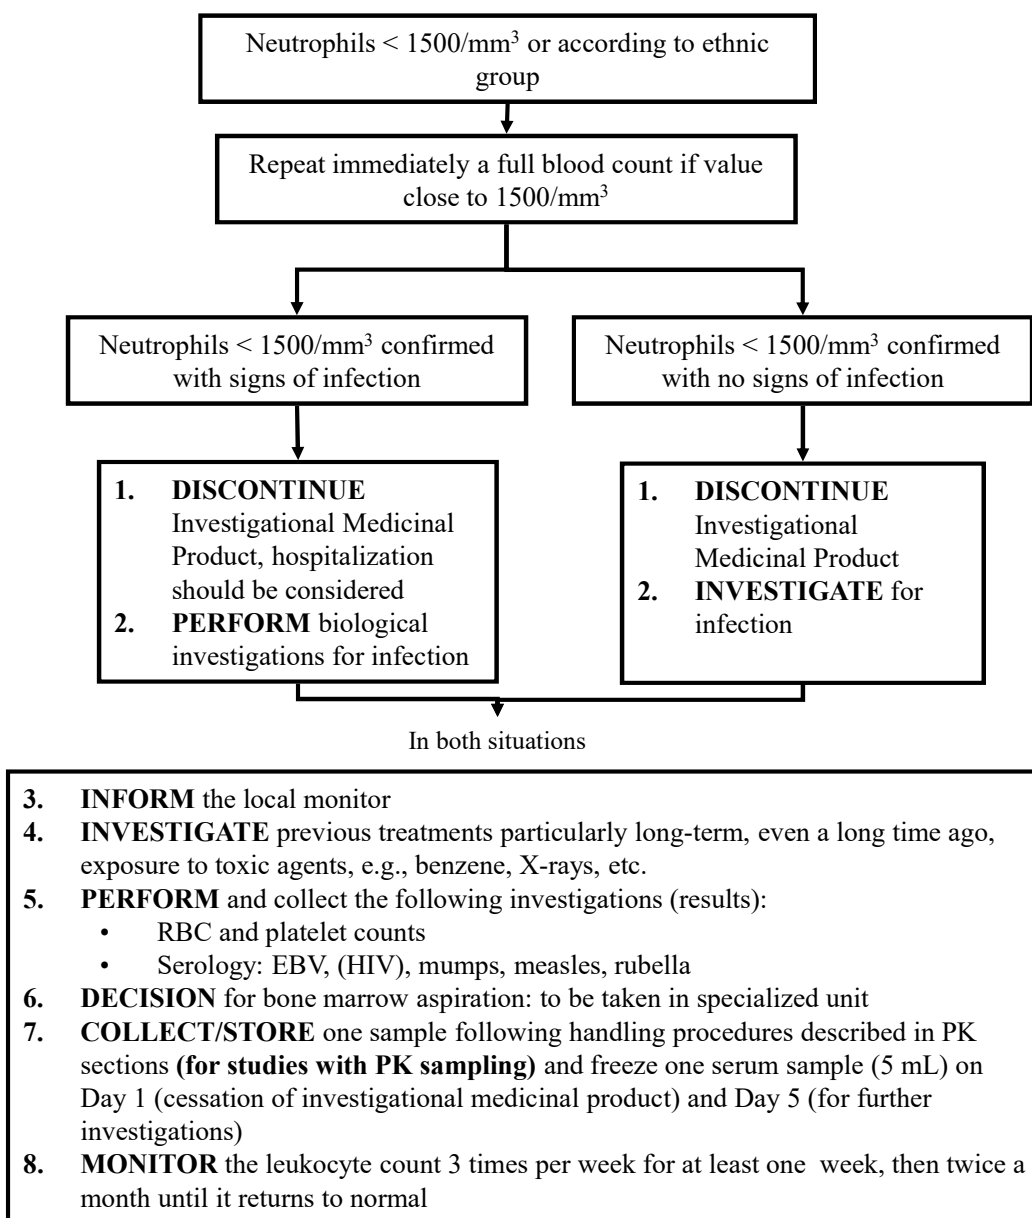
Neutrophils < 1500/mm$^3$ or according to ethnic group

Repeat immediately a full blood count if value close to 1500/mm$^3$

Neutrophils < 1500/mm$^3$ confirmed with signs of infection

Neutrophils < 1500/mm$^3$ confirmed with no signs of infection

1. **DISCONTINUE** Investigational Medicinal Product, hospitalization should be considered
2. **PERFORM** biological investigations for infection

1. **DISCONTINUE** Investigational Medicinal Product
2. **INVESTIGATE** for infection

In both situations

3. **INFORM** the local monitor
4. **INVESTIGATE** previous treatments particularly long-term, even a long time ago, exposure to toxic agents, e.g., benzene, X-rays, etc.
5. **PERFORM** and collect the following investigations (results):
• RBC and platelet counts
• Serology: EBV, (HIV), mumps, measles, rubella
6. **DECISION** for bone marrow aspiration: to be taken in specialized unit
7. **COLLECT/STORE** one sample following handling procedures described in PK sections **(for studies with PK sampling)** and freeze one serum sample (5 mL) on Day 1 (cessation of investigational medicinal product) and Day 5 (for further investigations)
8. **MONITOR** the leukocyte count 3 times per week for at least one week, then twice a month until it returns to normal